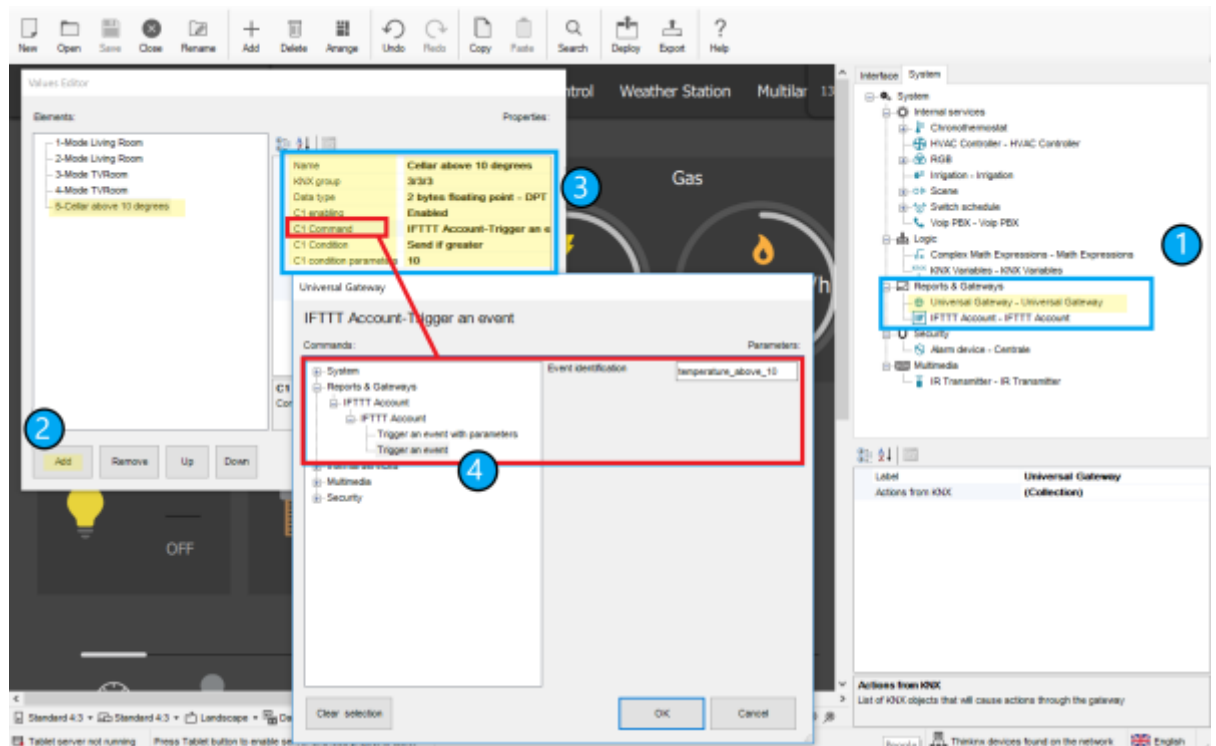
New Open Save Close Rename Add Delete Arrange Undo Redo Copy Paste Search Deploy Export Help

Values Editor

Elements:

Properties:

1-Mode Living Room
2-Mode Living Room
3-Mode TVRoom
4-Mode TVRoom
5-Cellar above 10 degrees

| Name | Cellar above 10 degrees |
|---|---|
| KNX group | 3/3/3 |
| Data type | 2 bytes floating point - DPT |
| C1 enabling | Enabled |
| C1 Command | IFTTT Account-Trigger an e |
| C1 Condition | Send if greater |
| C1 condition parameter | 10 |

3

C1
Con

2

Add Remove Up Down

ntrol Weather Station Multilar 13

Gas

OFF

Universal Gateway

IFTTT Account-Trigger an event

Commands:

Parameters:

System
Reports & Gateways
IFTTT Account
IFTTT Account
Trigger an event with parameters
Trigger an event
Internal services
Multimedia
Security

Event identification temperature_above_10

4

Clear selection

OK Cancel

Interface System

System
Internal services
Chronothermostat
HVAC Controller - HVAC Controller
RGB
Irrigation - Irrigation
Scene
Switch schedule
Voip PBX - Voip PBX
Logic
Complex Math Expressions - Math Expressions
KNX Variables - KNX Variables
Reports & Gateways
Universal Gateway - Universal Gateway
IFTTT Account - IFTTT Account
Security
Alarm device - Centrale
Multimedia
IR Transmitter - IR Transmitter

1

| Label | Universal Gateway |
|---|---|
| Actions from KNX | (Collection) |

Actions from KNX
List of KNX objects that will cause actions through the gateway

Standard 4:3 Standard 4:3 Landscape

Tablet server not running Press Tablet button to enable se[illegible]

Thinknx devices found on the network English